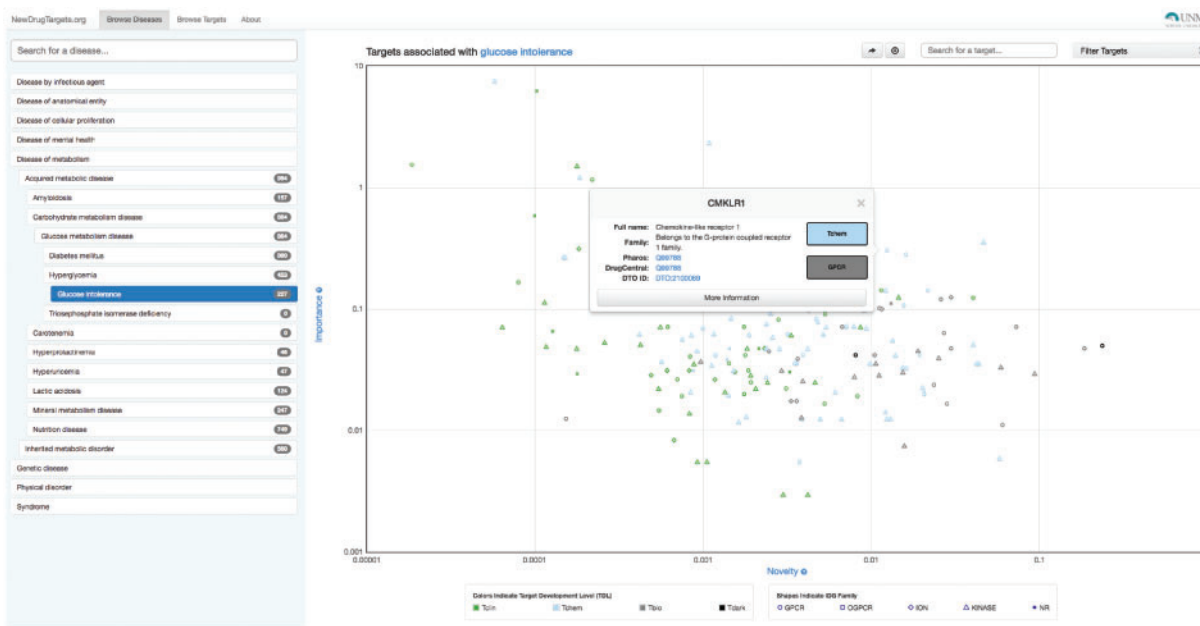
NewDrugTargets.org   Browse Diseases   Browse Targets   About

UNM

Search for a disease...

Disease by infectious agent
Disease of anatomical entity
Disease of cellular proliferation
Disease of mental health
Disease of metabolism
Acquired metabolic disease 394
Amyloidosis 157
Carbohydrate metabolism disease 394
Glucose metabolism disease 394
Diabetes mellitus 385
Hyperglycemia 422
Glucose intolerance 227
Triosephosphate isomerase deficiency 0
Carotenemia 0
Hyperprolactinemia 48
Hyperuricemia 47
Lactic acidosis 124
Mineral metabolism disease 247
Nutrition disease 749
Inherited metabolic disorder 380
Genetic disease
Physical disorder
Syndrome

Targets associated with glucose intolerance

Search for a target...

Filter Targets

CMKLR1

Full name: Chemokine-like receptor 1
Family: Belongs to the G-protein coupled receptor 1 family.
Pharos: Q99788
DrugCentral: Q99788
DTO ID: DTO:2100069

Tchem

GPCR

More Information

Importance

10
1
0.1
0.01
0.001

0.00001   0.0001   0.001   0.01   0.1

Novelty

Colors Indicate Target Development Level (TDL)
Tclin   Tchem   Tbio   Tdark

Shapes Indicate IDG Family
GPCR   OGPCR   ION   KINASE   NR